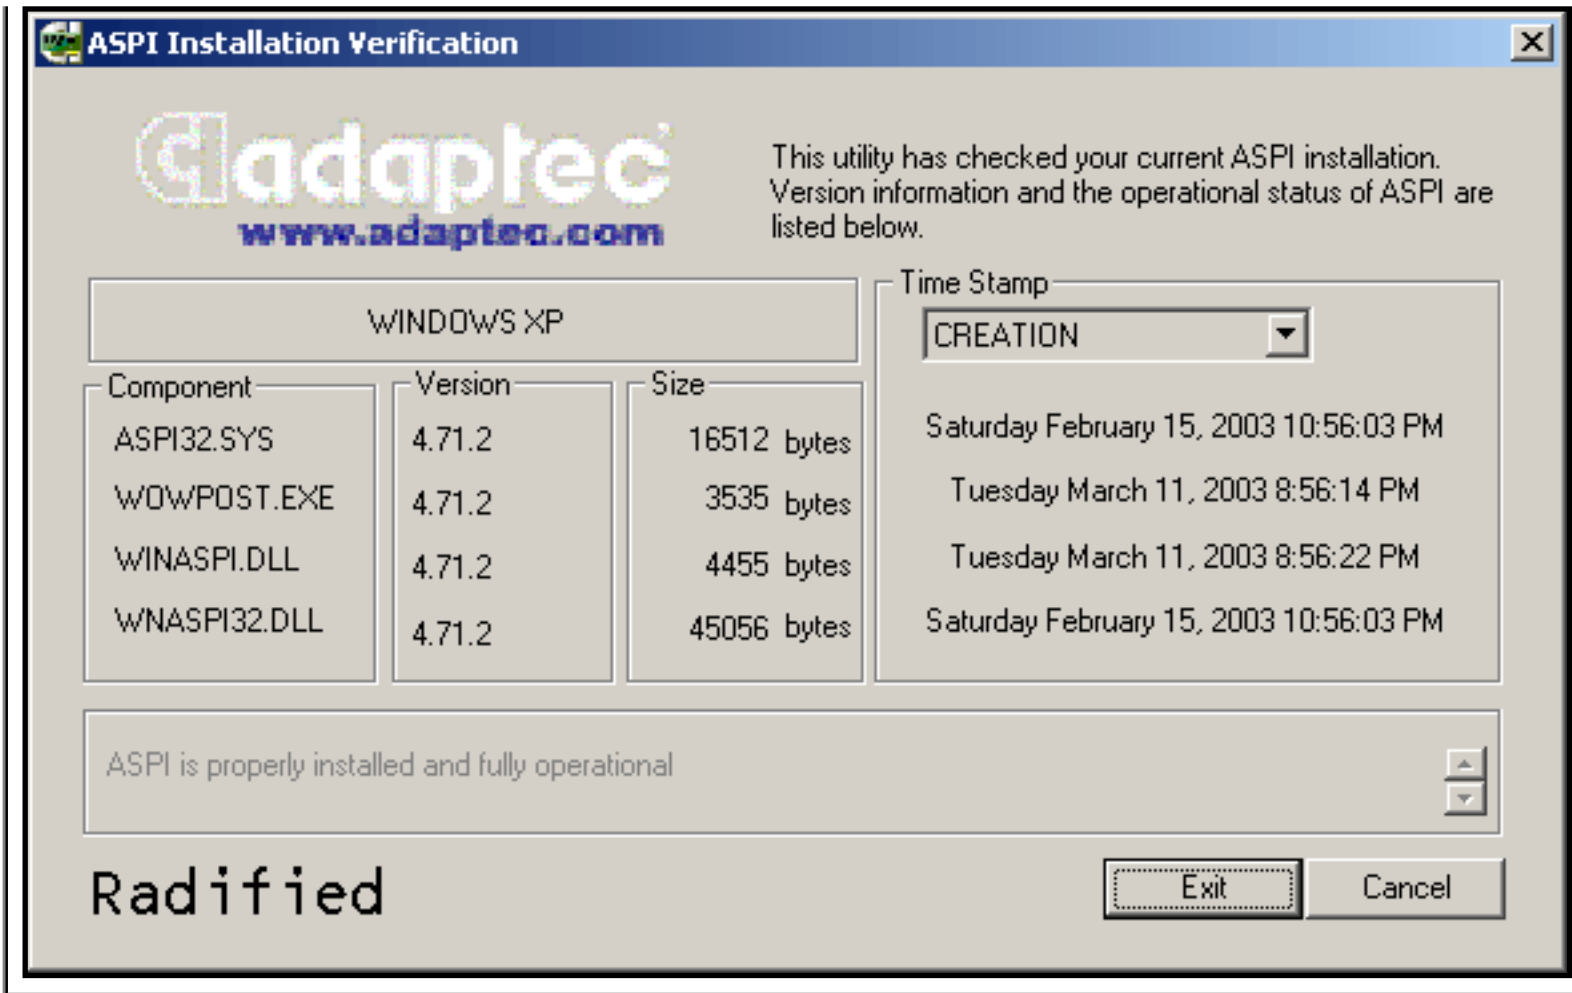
ASPI Installation Verification

adaptec
www.adaptec.com

This utility has checked your current ASPI installation. Version information and the operational status of ASPI are listed below.

WINDOWS XP

Time Stamp
CREATION

| Component | Version | Size | |
|---|---|---|---|
| ASPI32.SYS | 4.71.2 | 16512 bytes | Saturday February 15, 2003 10:56:03 PM |
| WOWPOST.EXE | 4.71.2 | 3535 bytes | Tuesday March 11, 2003 8:56:14 PM |
| WINASPI.DLL | 4.71.2 | 4455 bytes | Tuesday March 11, 2003 8:56:22 PM |
| WNASPI32.DLL | 4.71.2 | 45056 bytes | Saturday February 15, 2003 10:56:03 PM |

ASPI is properly installed and fully operational

Radified

Exit

Cancel